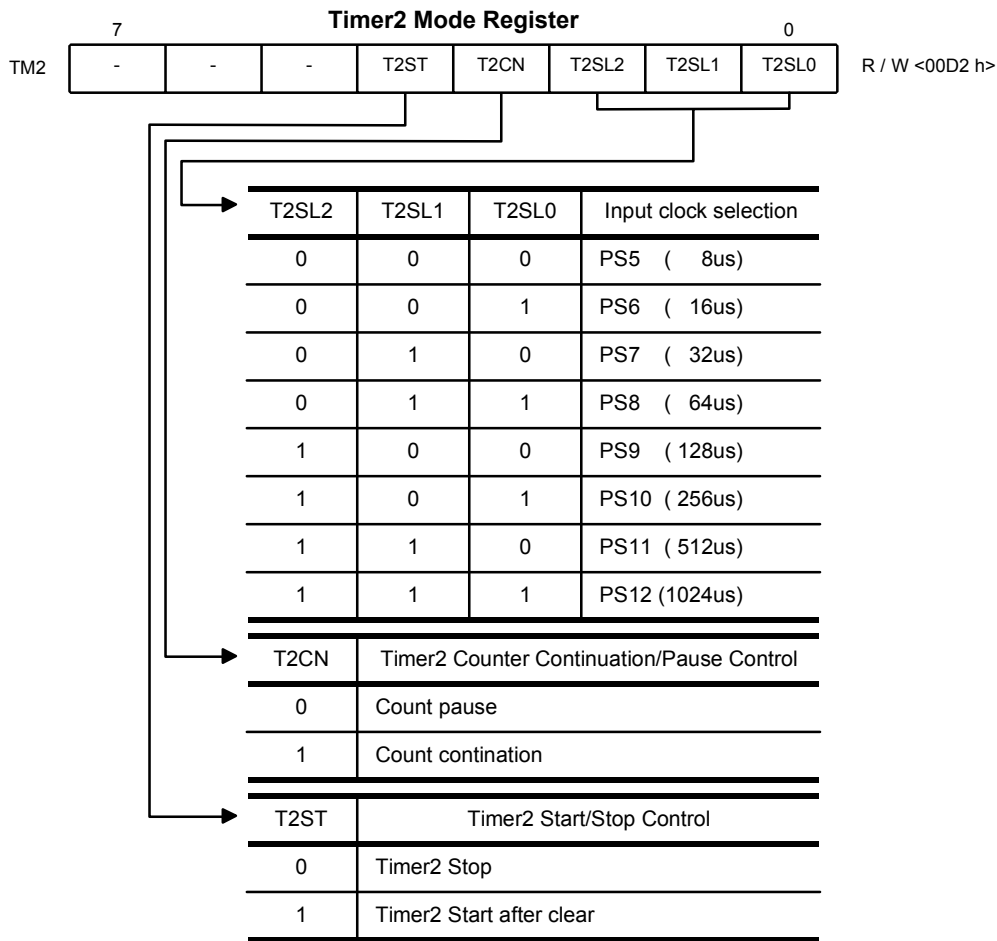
Timer2 Mode Register

7 0

| TM2 | - | - | - | T2ST | T2CN | T2SL2 | T2SL1 | T2SL0 | R / W <00D2 h> |
|---|---|---|---|---|---|---|---|---|---|

| T2SL2 | T2SL1 | T2SL0 | Input clock selection |
|---|---|---|---|
| 0 | 0 | 0 | PS5 ( 8us) |
| 0 | 0 | 1 | PS6 ( 16us) |
| 0 | 1 | 0 | PS7 ( 32us) |
| 0 | 1 | 1 | PS8 ( 64us) |
| 1 | 0 | 0 | PS9 ( 128us) |
| 1 | 0 | 1 | PS10 ( 256us) |
| 1 | 1 | 0 | PS11 ( 512us) |
| 1 | 1 | 1 | PS12 (1024us) |

| T2CN | Timer2 Counter Continuation/Pause Control |
|---|---|
| 0 | Count pause |
| 1 | Count contination |

| T2ST | Timer2 Start/Stop Control |
|---|---|
| 0 | Timer2 Stop |
| 1 | Timer2 Start after clear |